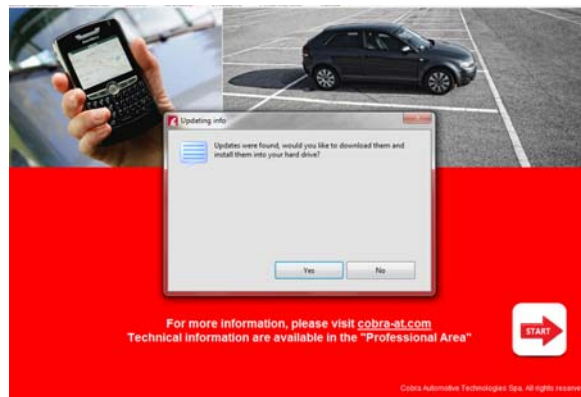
Updating info

Updates were found, would you like to download them and install them into your hard drive?

Yes No

For more information, please visit cobra-at.com
Technical information are available in the "Professional Area"

START

Cobra Automotive Technologies Spa. All rights reserve